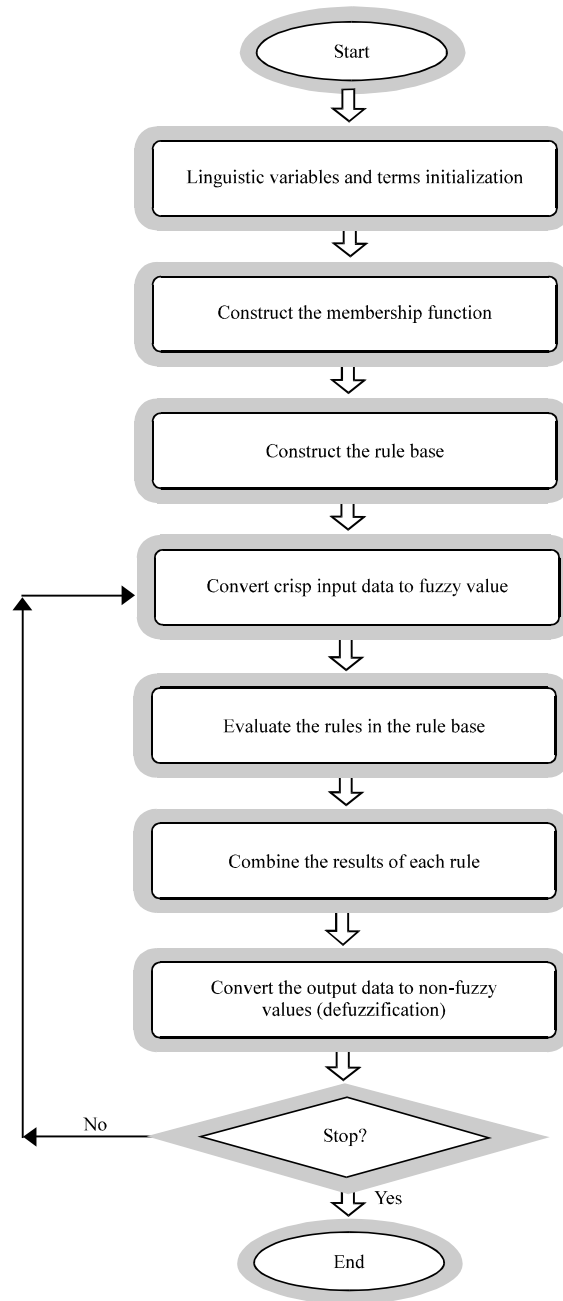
Start

Linguistic variables and terms initialization

Construct the membership function

Construct the rule base

Convert crisp input data to fuzzy value

Evaluate the rules in the rule base

Combine the results of each rule

Convert the output data to non-fuzzy values (defuzzification)

No

Stop?

Yes

End